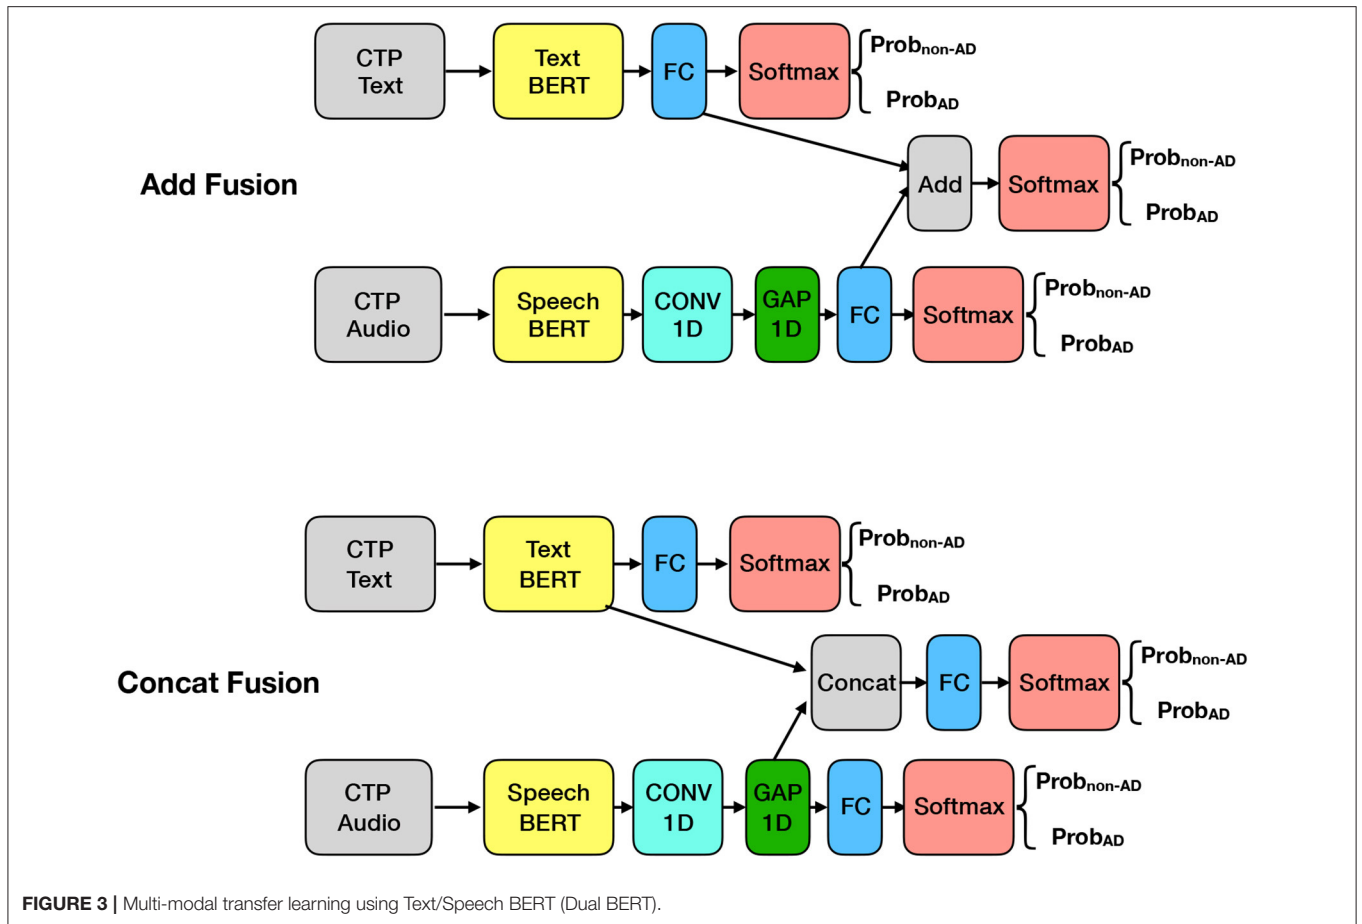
CTP Text → Text BERT → FC → Softmax → $\text{Prob}_{\text{non-AD}}$, $\text{Prob}_{\text{AD}}$

Add Fusion

Add → Softmax → $\text{Prob}_{\text{non-AD}}$, $\text{Prob}_{\text{AD}}$

CTP Audio → Speech BERT → CONV 1D → GAP 1D → FC → Softmax → $\text{Prob}_{\text{non-AD}}$, $\text{Prob}_{\text{AD}}$

CTP Text → Text BERT → FC → Softmax → $\text{Prob}_{\text{non-AD}}$, $\text{Prob}_{\text{AD}}$

Concat Fusion

Concat → FC → Softmax → $\text{Prob}_{\text{non-AD}}$, $\text{Prob}_{\text{AD}}$

CTP Audio → Speech BERT → CONV 1D → GAP 1D → FC → Softmax → $\text{Prob}_{\text{non-AD}}$, $\text{Prob}_{\text{AD}}$

FIGURE 3 | Multi-modal transfer learning using Text/Speech BERT (Dual BERT).